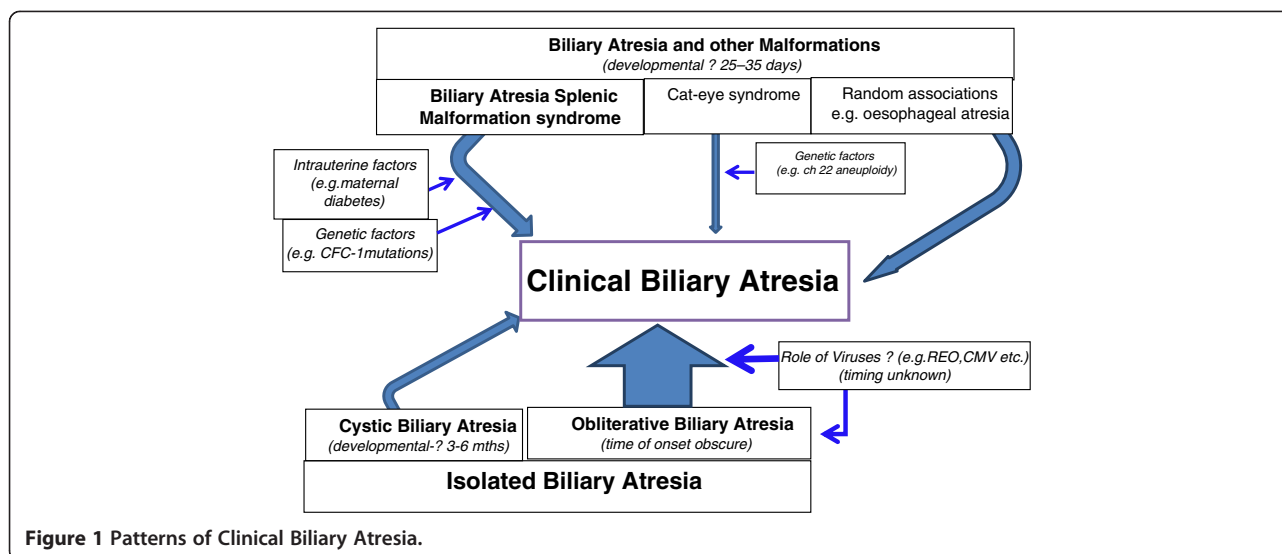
Biliary Atresia and other Malformations
(developmental ? 25–35 days)

Biliary Atresia Splenic Malformation syndrome

Cat-eye syndrome

Random associations e.g. oesophageal atresia

Intrauterine factors (e.g.maternal diabetes)

Genetic factors (e.g. CFC-1mutations)

Genetic factors (e.g. ch 22 aneuploidy)

Clinical Biliary Atresia

Role of Viruses ? (e.g.REO,CMV etc.) (timing unknown)

Cystic Biliary Atresia
(developmental-? 3-6 mths)

Obliterative Biliary Atresia
(time of onset obscure)

Isolated Biliary Atresia

Figure 1 Patterns of Clinical Biliary Atresia.